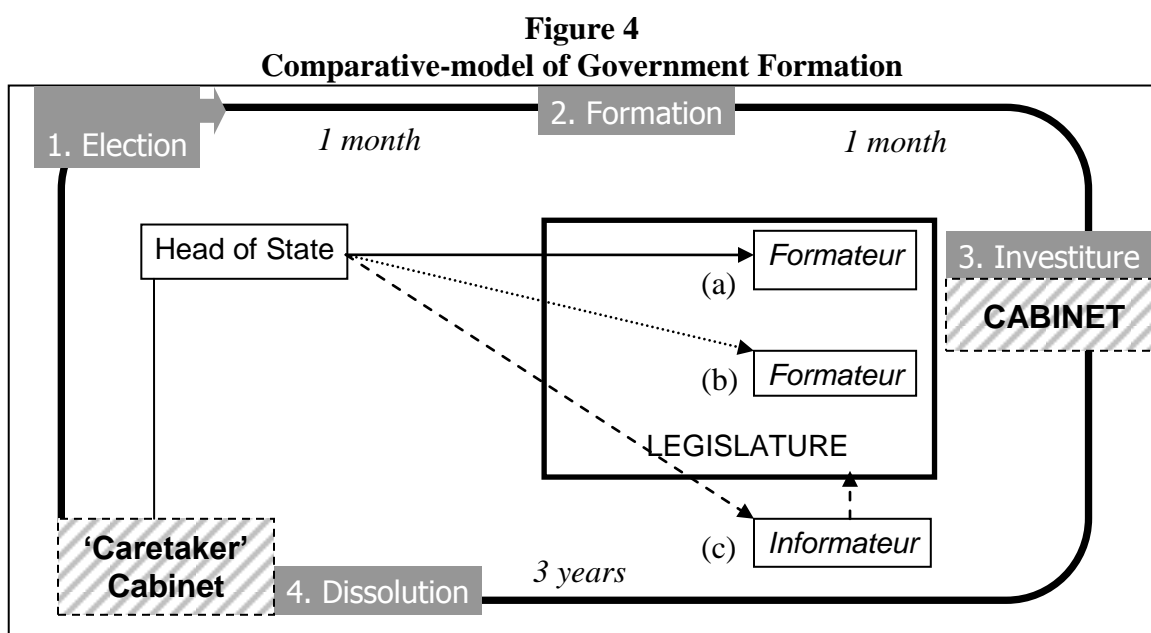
**Figure 4**
**Comparative-model of Government Formation**

2. Formation

1. Election

*1 month*

*1 month*

Head of State

*Formateur*

(a)

3. Investiture

**CABINET**

(b)

*Formateur*

LEGISLATURE

(c)

*Informateur*

**'Caretaker' Cabinet**

4. Dissolution

*3 years*